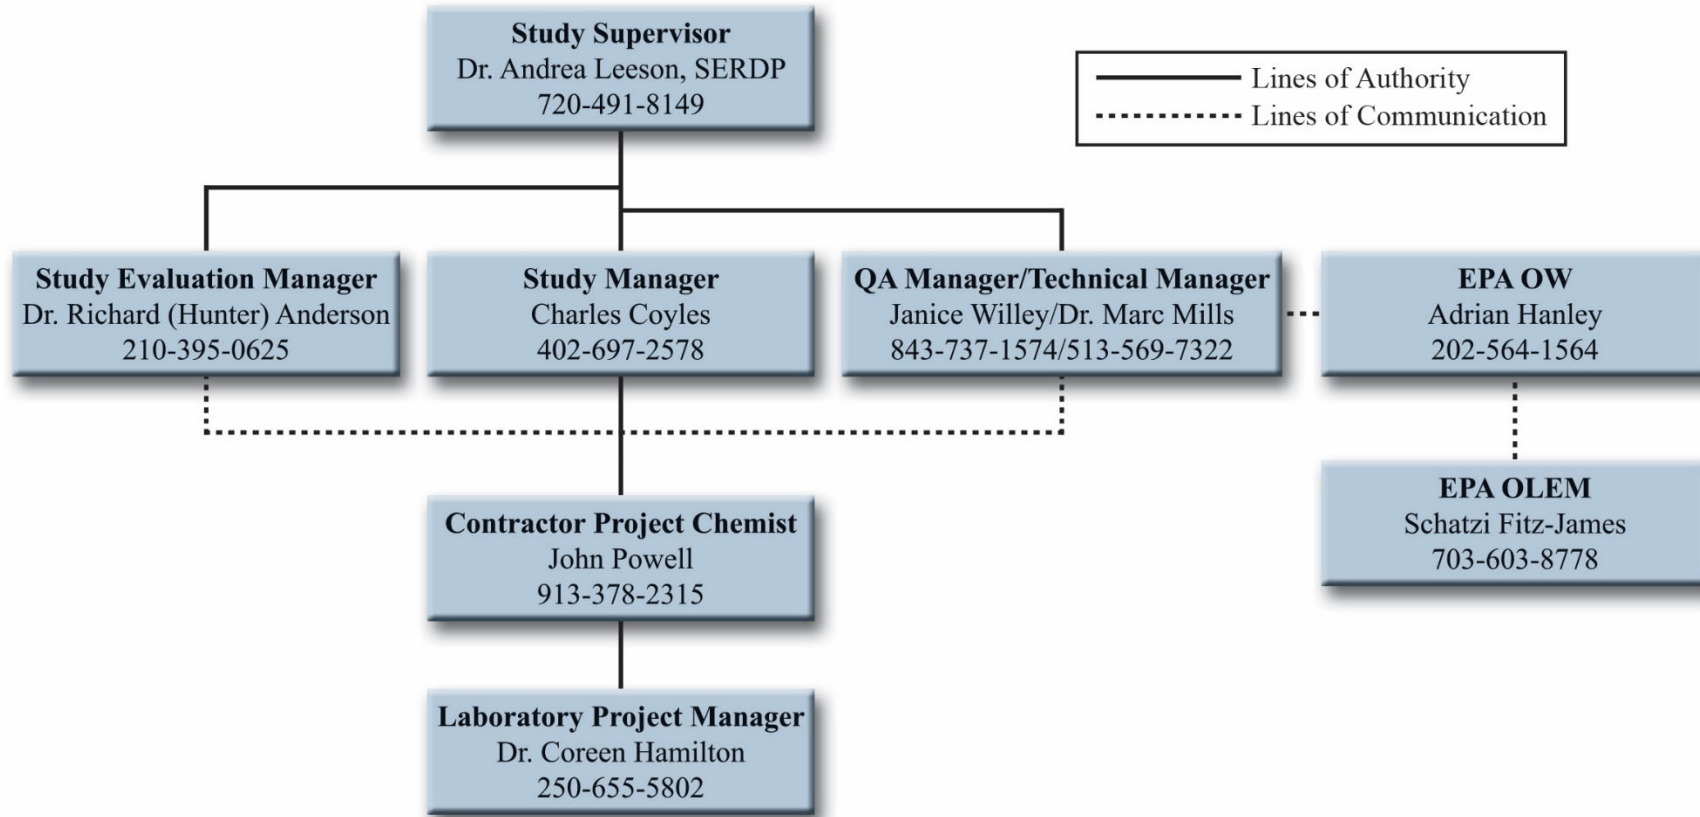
Study Supervisor
Dr. Andrea Leeson, SERDP
720-491-8149

Lines of Authority
Lines of Communication

Study Evaluation Manager
Dr. Richard (Hunter) Anderson
210-395-0625

Study Manager
Charles Coyles
402-697-2578

QA Manager/Technical Manager
Janice Willey/Dr. Marc Mills
843-737-1574/513-569-7322

EPA OW
Adrian Hanley
202-564-1564

EPA OLEM
Schatzi Fitz-James
703-603-8778

Contractor Project Chemist
John Powell
913-378-2315

Laboratory Project Manager
Dr. Coreen Hamilton
250-655-5802